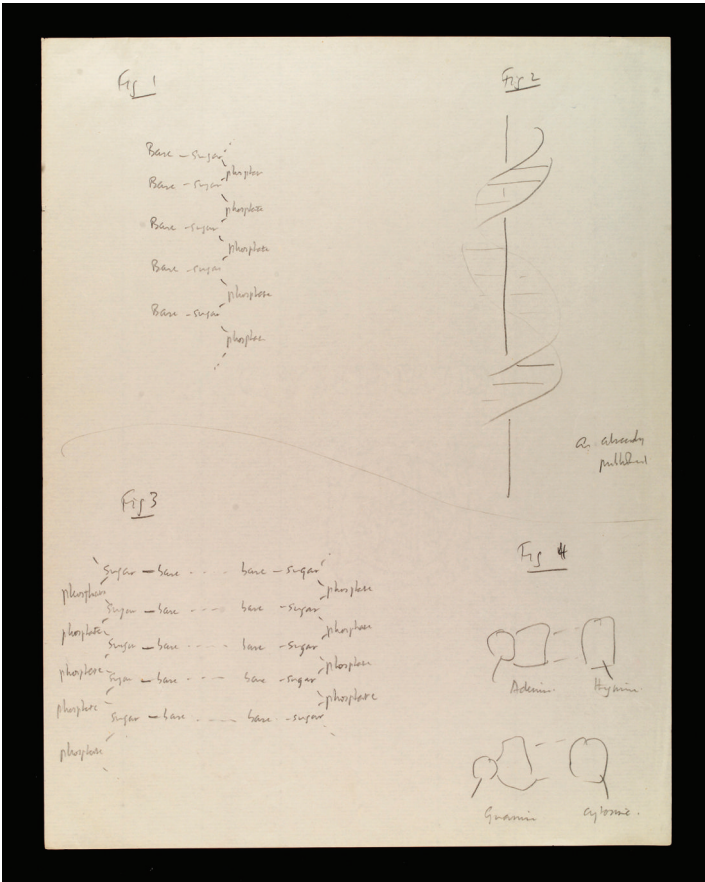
Fig 1

Base – sugar
phosphate
Base – sugar
phosphate
Base – sugar
phosphate
Base – sugar
phosphate
Base – sugar
phosphate

Fig 2

As already published

Fig 3

sugar – base - - - base – sugar
phosphate phosphate
sugar – base - - - base – sugar
phosphate phosphate
sugar – base - - - base – sugar
phosphate phosphate
sugar – base - - - base – sugar
phosphate phosphate
sugar – base - - - base – sugar
phosphate

Fig 4

Adenine Thymine

Guanine Cytosine